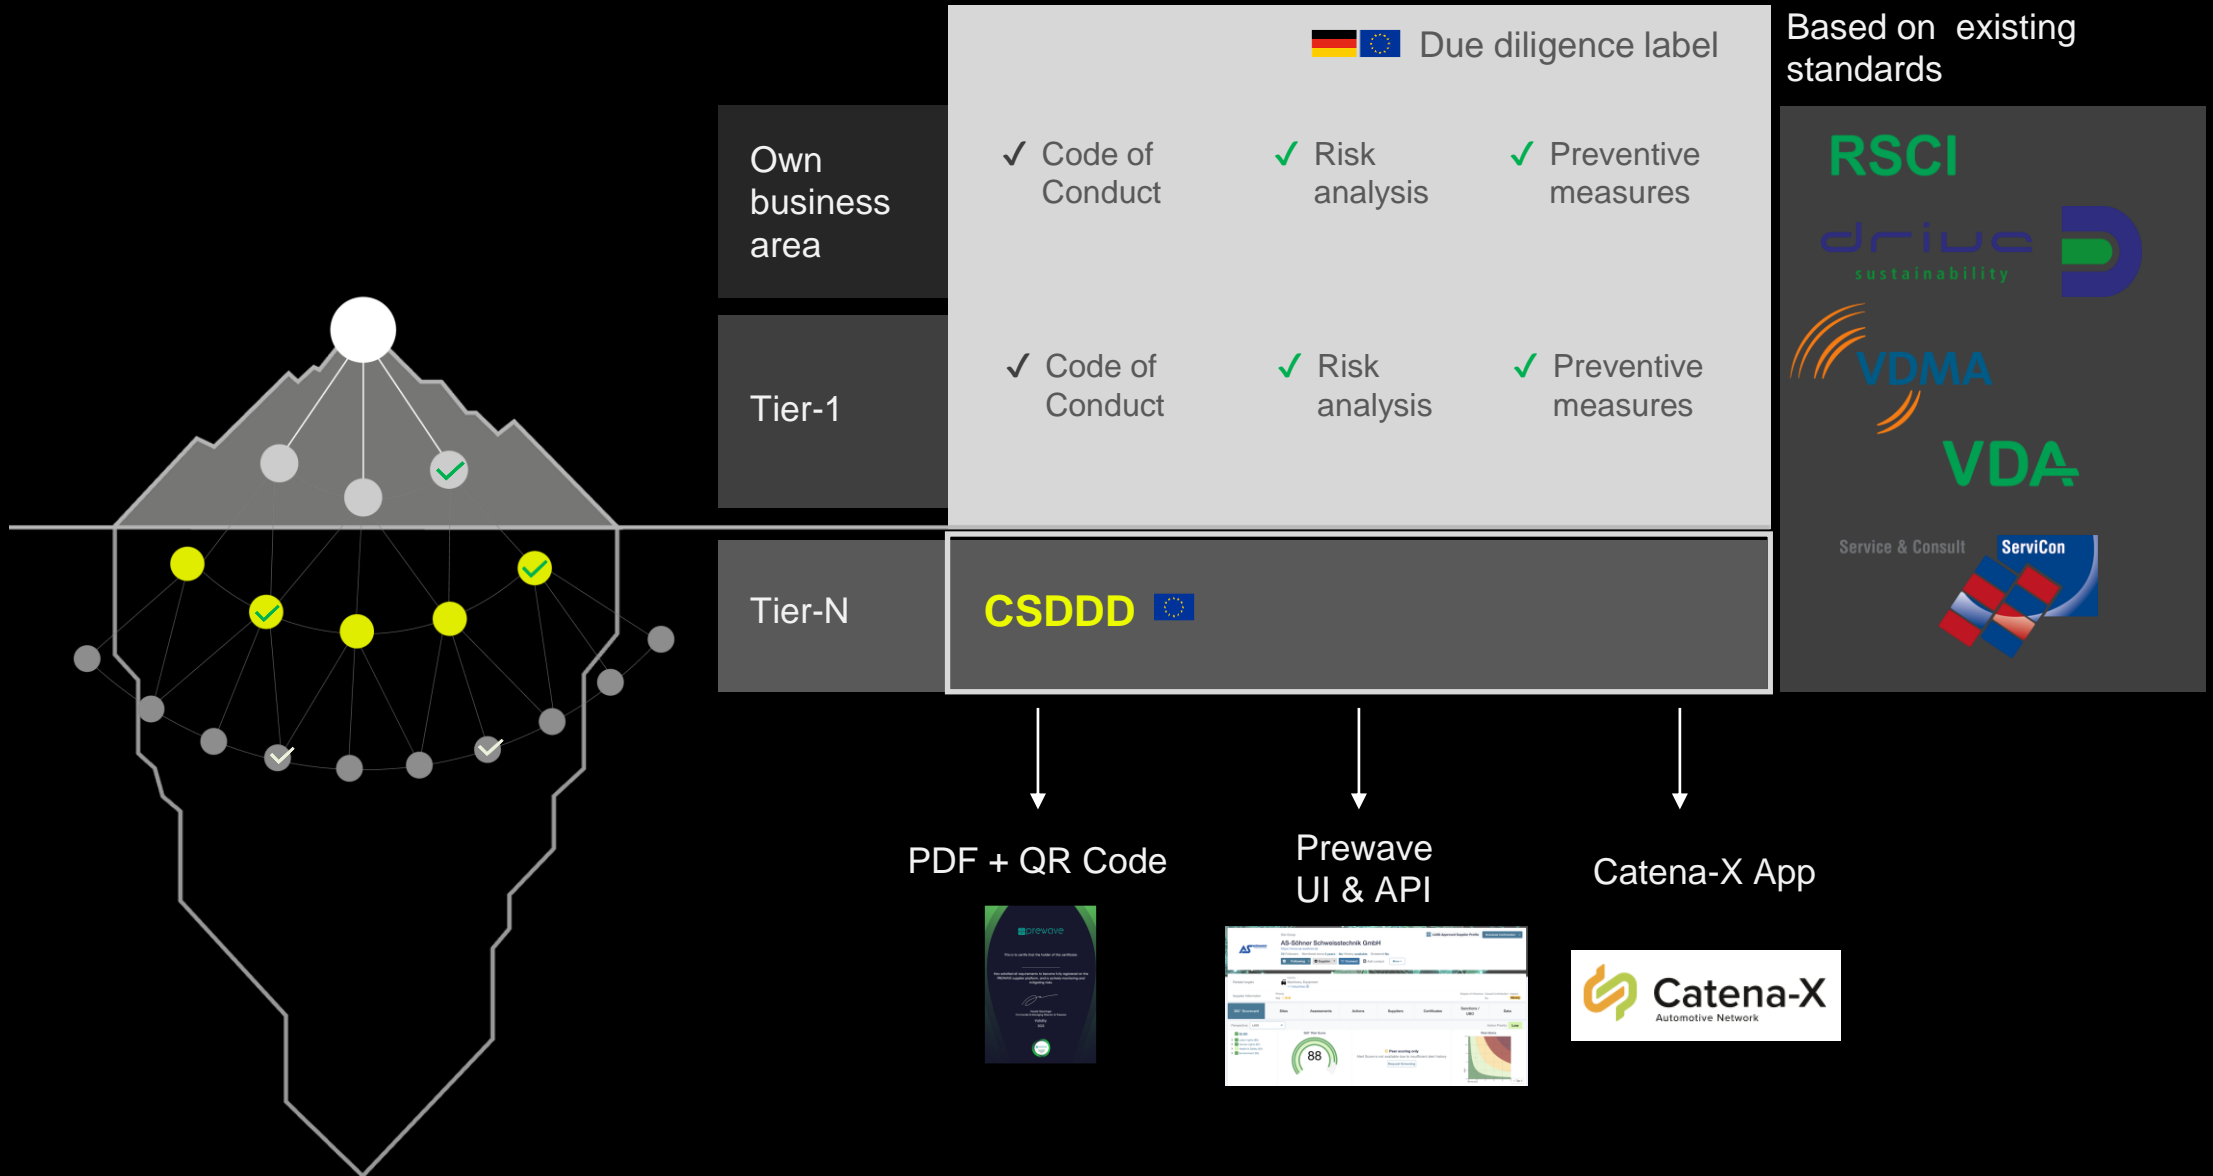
Due diligence label

Based on existing standards

Own business area

✓ Code of Conduct

✓ Risk analysis

✓ Preventive measures

Tier-1

✓ Code of Conduct

✓ Risk analysis

✓ Preventive measures

Tier-N

CSDDD

RSCI

drive sustainability

VDMA

VDA

Service & Consult ServiCon

PDF + QR Code

prewave

Prewave UI & API

AS-Söhner Schweisstechnik GmbH

88

Catena-X App

Catena-X Automotive Network